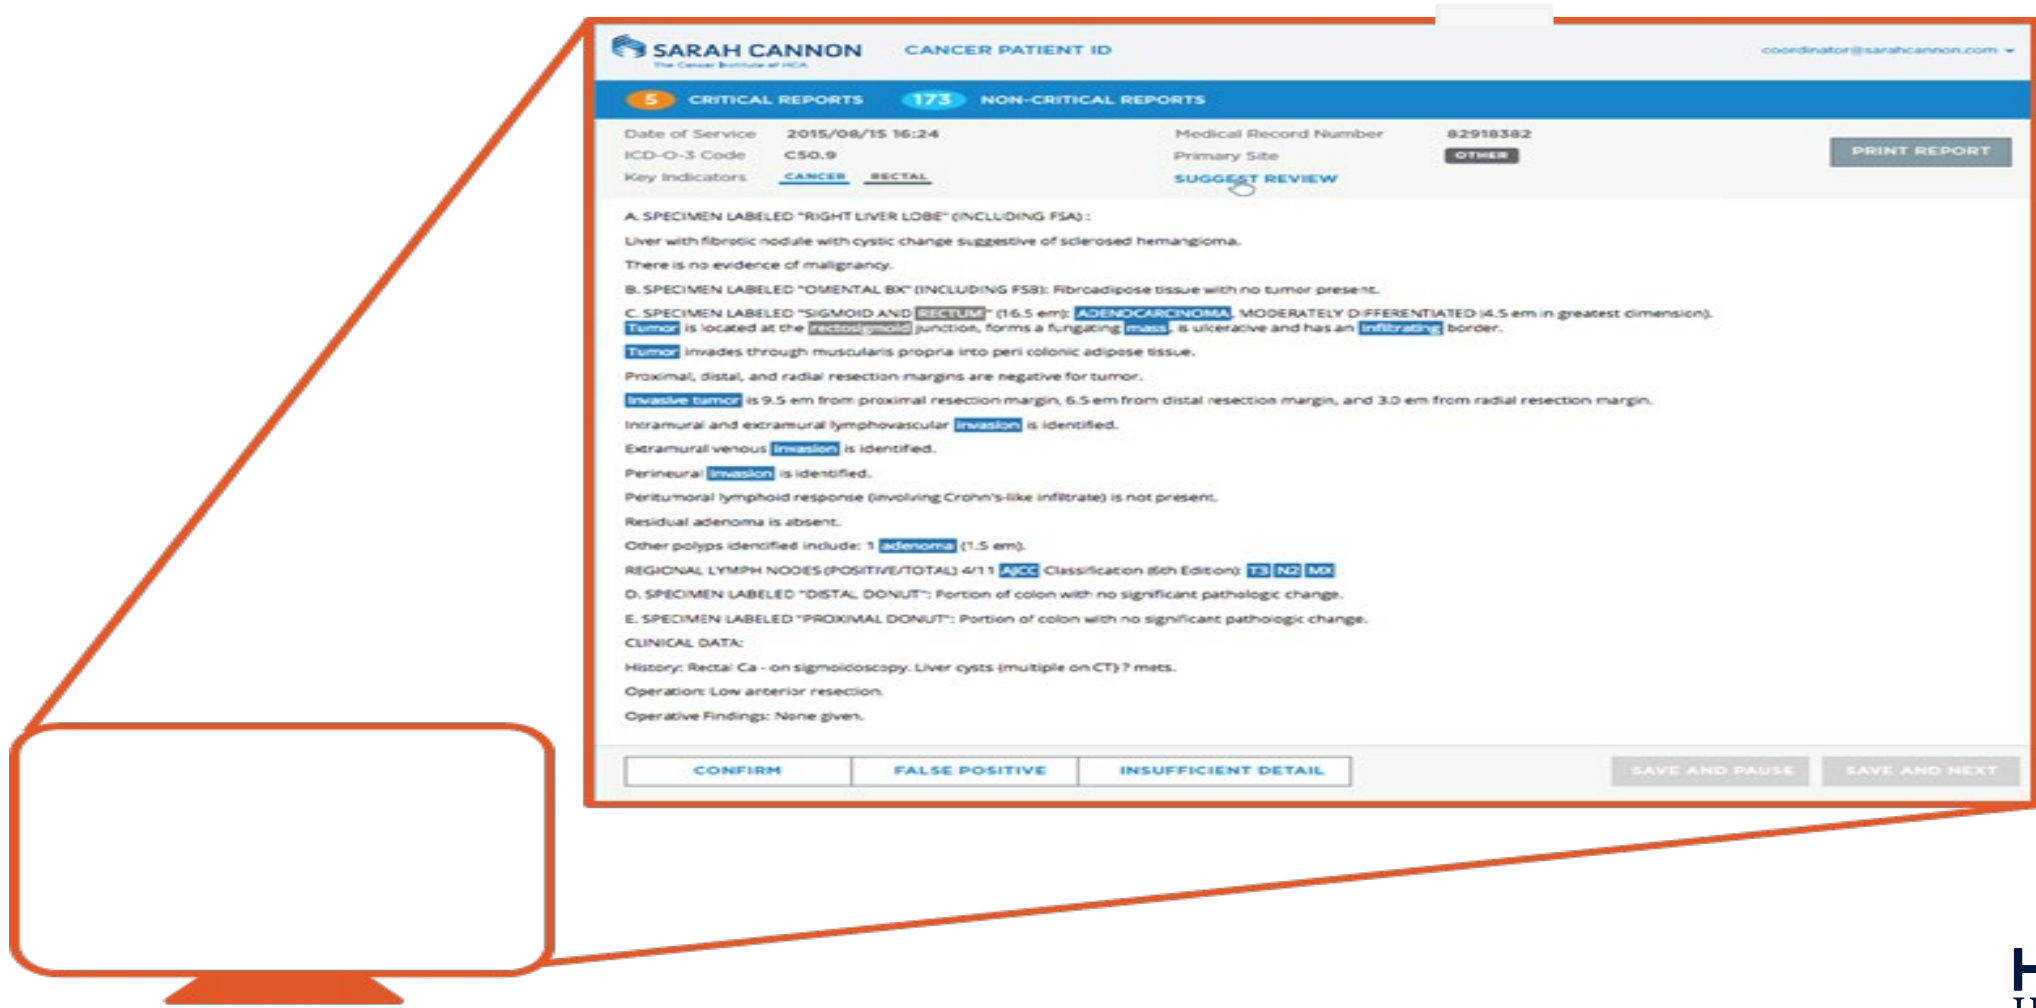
SARAH CANNON
The Cancer Institute of HCA
CANCER PATIENT ID
coordinator@sarahcannon.com

5 CRITICAL REPORTS 173 NON-CRITICAL REPORTS

Date of Service 2015/08/15 16:24
ICD-O-3 Code C50.9
Key Indicators CANCER RECTAL
Medical Record Number 82918382
Primary Site OTHER
SUGGEST REVIEW
PRINT REPORT

A. SPECIMEN LABELED "RIGHT LIVER LOBE" (INCLUDING FSA) :

Liver with fibrotic nodule with cystic change suggestive of sclerosed hemangioma.

There is no evidence of malignancy.

B. SPECIMEN LABELED "OMENTAL BX" (INCLUDING FSB): Fibroadipose tissue with no tumor present.

C. SPECIMEN LABELED "SIGMOID AND RECTUM" (16.5 cm): ADENOCARCINOMA, MODERATELY DIFFERENTIATED (4.5 cm in greatest dimension). Tumor is located at the rectosigmoid junction, forms a fungating mass, is ulcerative and has an infiltrating border.

Tumor invades through muscularis propria into peri colonic adipose tissue.

Proximal, distal, and radial resection margins are negative for tumor.

Invasive tumor is 9.5 cm from proximal resection margin, 6.5 cm from distal resection margin, and 3.0 cm from radial resection margin.

Intramural and extramural lymphovascular invasion is identified.

Extramural venous invasion is identified.

Perineural invasion is identified.

Peritumoral lymphoid response (involving Crohn's-like infiltrate) is not present.

Residual adenoma is absent.

Other polyps identified include: 1 adenoma (1.5 cm).

REGIONAL LYMPH NODES (POSITIVE/TOTAL) 4/11 AJCC Classification (6th Edition) T3 N2 MX

D. SPECIMEN LABELED "DISTAL DONUT": Portion of colon with no significant pathologic change.

E. SPECIMEN LABELED "PROXIMAL DONUT": Portion of colon with no significant pathologic change.

CLINICAL DATA:

History: Rectal Ca - on sigmoidoscopy. Liver cysts (multiple on CT) ? mets.

Operation: Low anterior resection.

Operative Findings: None given.

CONFIRM FALSE POSITIVE INSUFFICIENT DETAIL SAVE AND PAUSE SAVE AND NEXT